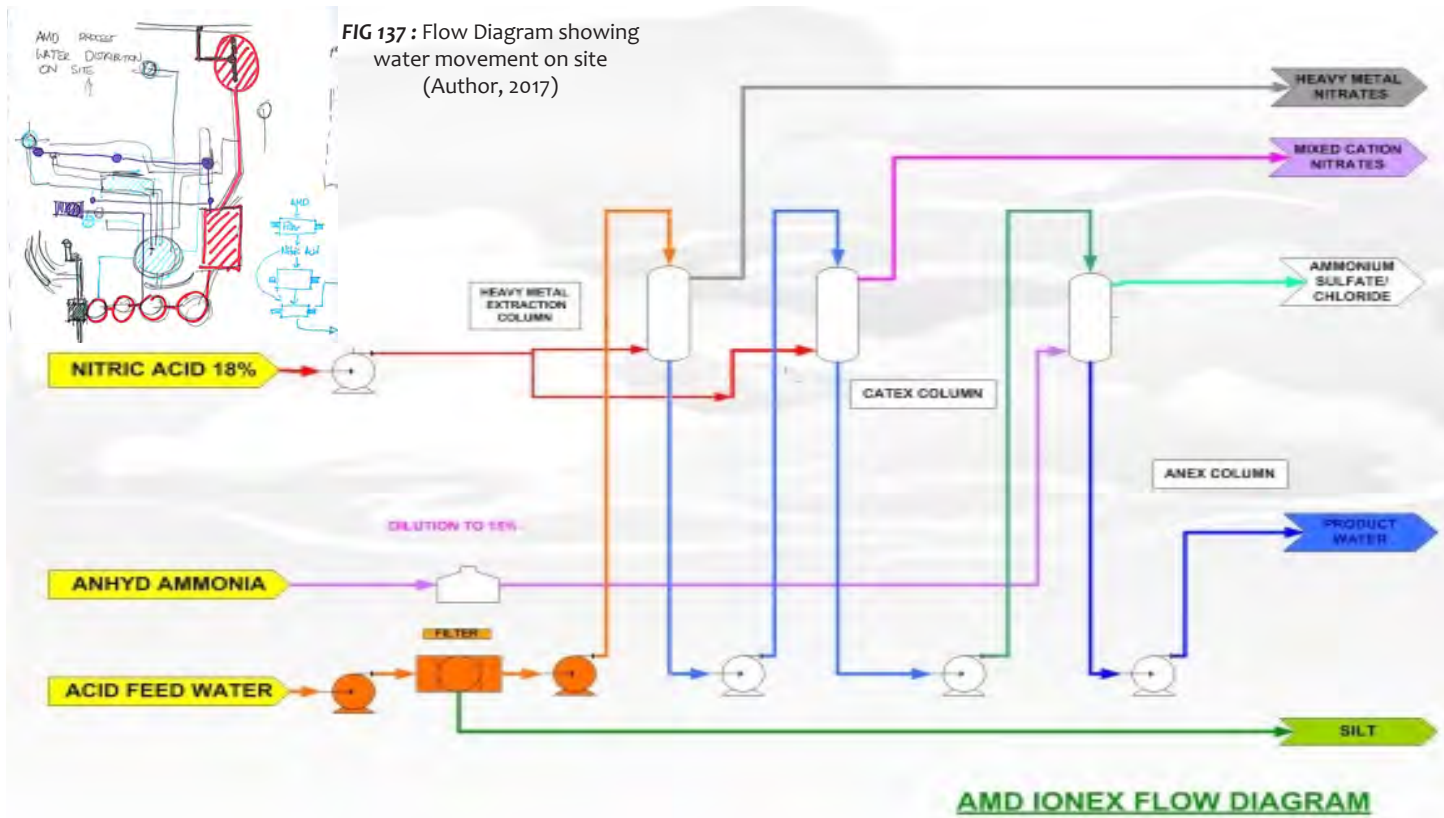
AMD PROCESS WATER DISTRIBUTION ON SITE

AMD

FIG 137 : Flow Diagram showing water movement on site (Author, 2017)

HEAVY METAL NITRATES

MIXED CATION NITRATES

AMMONIUM SULFATE/ CHLORIDE

HEAVY METAL EXTRACTION COLUMN

NITRIC ACID 18%

CATEX COLUMN

ANEX COLUMN

DILUTION TO 15%

PRODUCT WATER

ANHYD AMMONIA

FILTER

ACID FEED WATER

SILT

AMD IONEX FLOW DIAGRAM